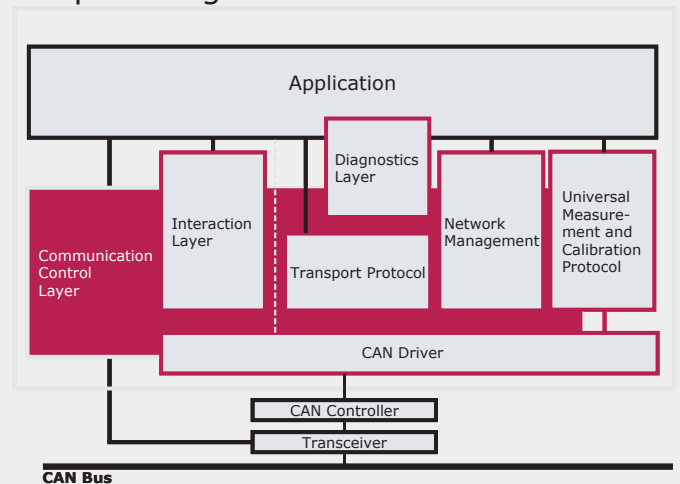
Application

Diagnostics Layer

Interaction Layer

Network Management

Universal Measurement and Calibration Protocol

Communication Control Layer

Transport Protocol

CAN Driver

CAN Controller

Transceiver

CAN Bus